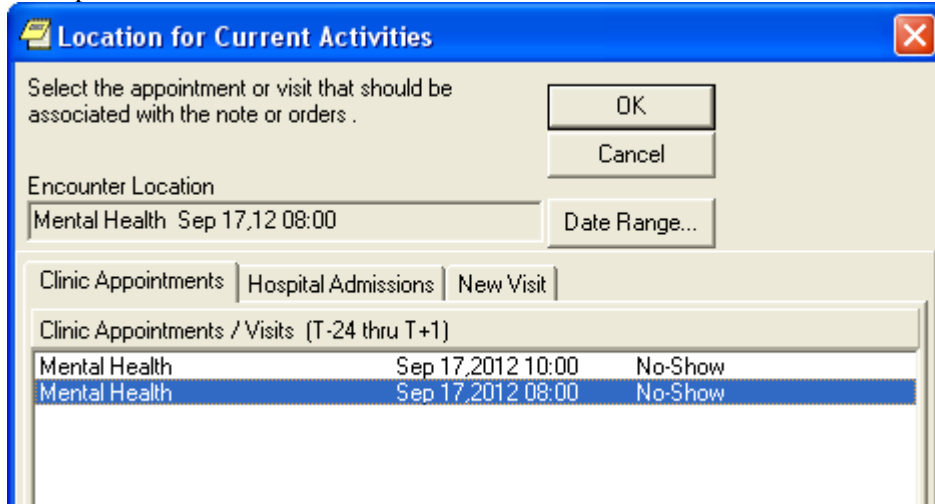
Location for Current Activities

Select the appointment or visit that should be associated with the note or orders .

OK

Cancel

Encounter Location

Mental Health Sep 17,12 08:00

Date Range...

Clinic Appointments | Hospital Admissions | New Visit

Clinic Appointments / Visits (T-24 thru T+1)

| | | |
|---|---|---|
| Mental Health | Sep 17,2012 10:00 | No-Show |
| Mental Health | Sep 17,2012 08:00 | No-Show |